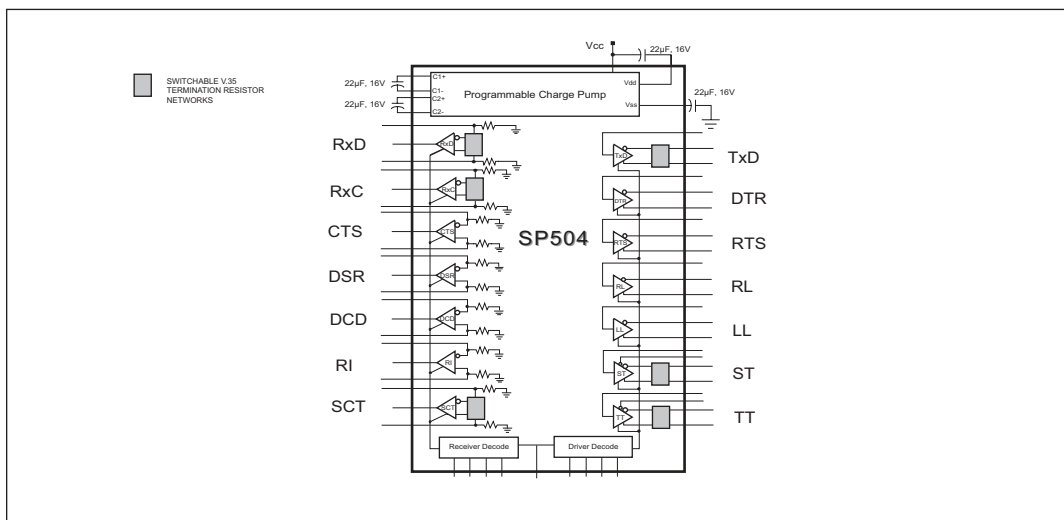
SWITCHABLE V.35 TERMINATION RESISTOR NETWORKS

Vcc

22µF, 16V

22µF, 16V

C1+

C1-

C2+

C2-

22µF, 16V

Programmable Charge Pump

Vdd

Vss

22µF, 16V

RxD

RxD

RxC

RxC

CTS

CTS

DSR

DSR

DCD

DCD

RI

RI

SCT

SCT

SP504

TxD

TxD

DTR

DTR

RTS

RTS

RL

RL

LL

LL

ST

ST

TT

TT

Receiver Decode

Driver Decode